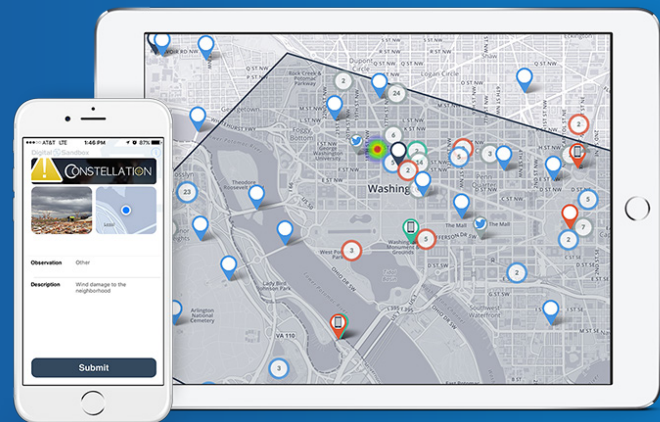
AT&T 1:46 PM 87%

Digital Sandbox

CONSTELLATION

Observation Other

Description Wind damage to the neighborhood

Submit

Dupont Circle

Logan Circle

Rock Creek & Potomac Parkway

Georgetown

Foggy Bottom

George Washington University

Washington

Theodore Roosevelt Island

The Mall

Washington Monument Grounds

West Potomac Park

Lady Bird Johnson Park

Arlington National Cemetery

VA 110

Waterfront

2

24

6

2

14

3

5

2

2

23

3

5

7

3

2

2

3

3

M ST NW

Q ST NW

P ST NW

E ST NW

C ST NW

D ST SW

I ST SE

M ST SE

INDEPENDENCE AVE SW